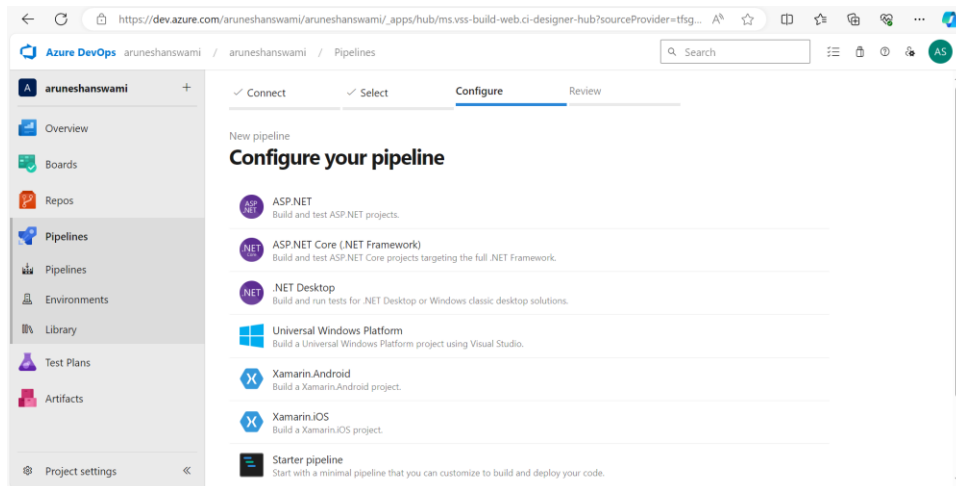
https://dev.azure.com/aruneshanswami/aruneshanswami/_apps/hub/ms.vss-build-web.ci-designer-hub?sourceProvider=tfsg...

Azure DevOps aruneshanswami / aruneshanswami / Pipelines

Search

AS

A aruneshanswami +

Overview

Boards

Repos

Pipelines

Pipelines

Environments

Library

Test Plans

Artifacts

Project settings «

✓ Connect ✓ Select Configure Review

New pipeline

Configure your pipeline

ASP.NET
Build and test ASP.NET projects.

ASP.NET Core (.NET Framework)
Build and test ASP.NET Core projects targeting the full .NET Framework.

.NET Desktop
Build and run tests for .NET Desktop or Windows classic desktop solutions.

Universal Windows Platform
Build a Universal Windows Platform project using Visual Studio.

Xamarin.Android
Build a Xamarin.Android project.

Xamarin.iOS
Build a Xamarin.iOS project.

Starter pipeline
Start with a minimal pipeline that you can customize to build and deploy your code.